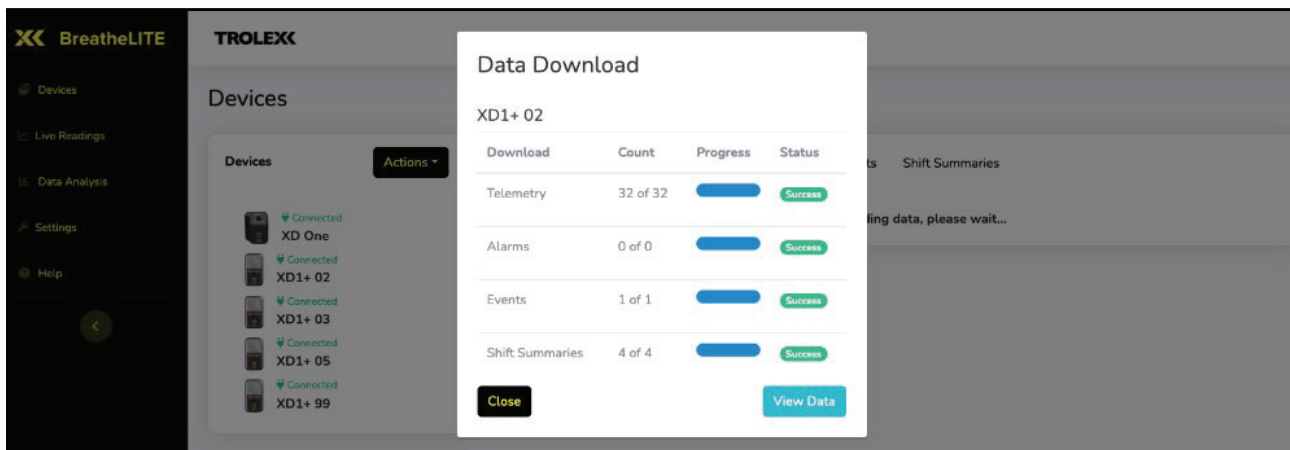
BreatheLITE

Devices

Live Readings

Data Analysis

Settings

Help

TROLEX

Devices

Devices

Actions

Connected
XD One

Connected
XD1+ 02

Connected
XD1+ 03

Connected
XD1+ 05

Connected
XD1+ 99

ts

Shift Summaries

ding data, please wait...

Data Download

XD1+ 02

| Download | Count | Progress | Status |
|---|---|---|---|
| Telemetry | 32 of 32 | | Success |
| Alarms | 0 of 0 | | Success |
| Events | 1 of 1 | | Success |
| Shift Summaries | 4 of 4 | | Success |

Close

View Data